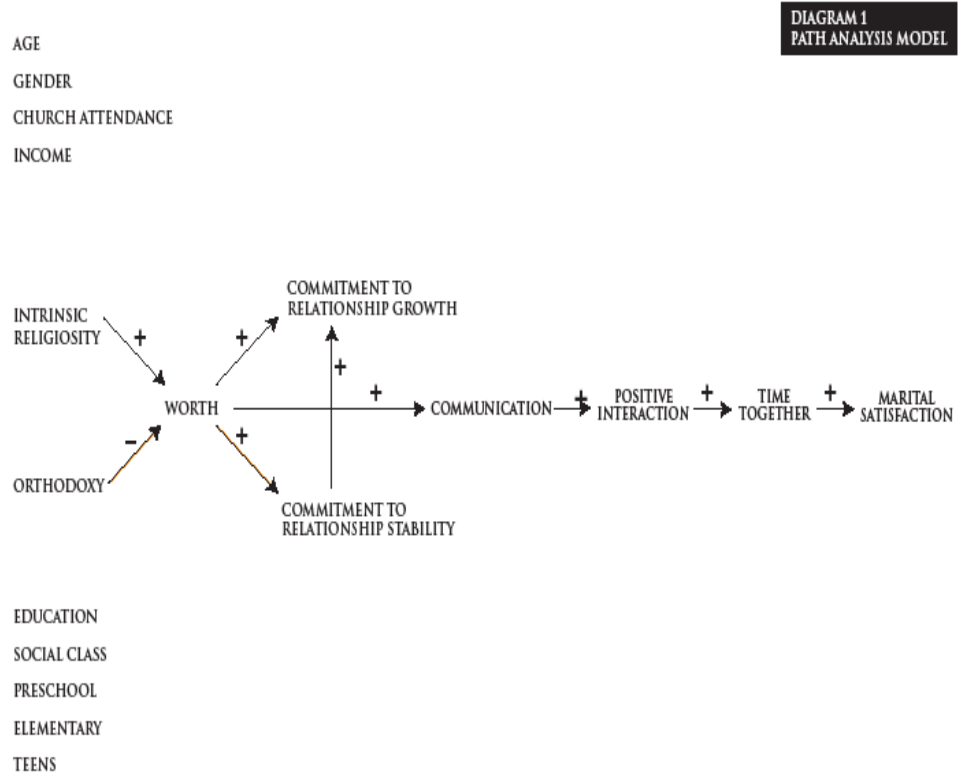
DIAGRAM 1
PATH ANALYSIS MODEL

AGE

GENDER

CHURCH ATTENDANCE

INCOME

INTRINSIC RELIGIOSITY

+

ORTHODOXY

−

WORTH

+

COMMITMENT TO RELATIONSHIP GROWTH

+

+

+

COMMITMENT TO RELATIONSHIP STABILITY

COMMUNICATION

+

POSITIVE INTERACTION

+

TIME TOGETHER

+

MARITAL SATISFACTION

EDUCATION

SOCIAL CLASS

PRESCHOOL

ELEMENTARY

TEENS